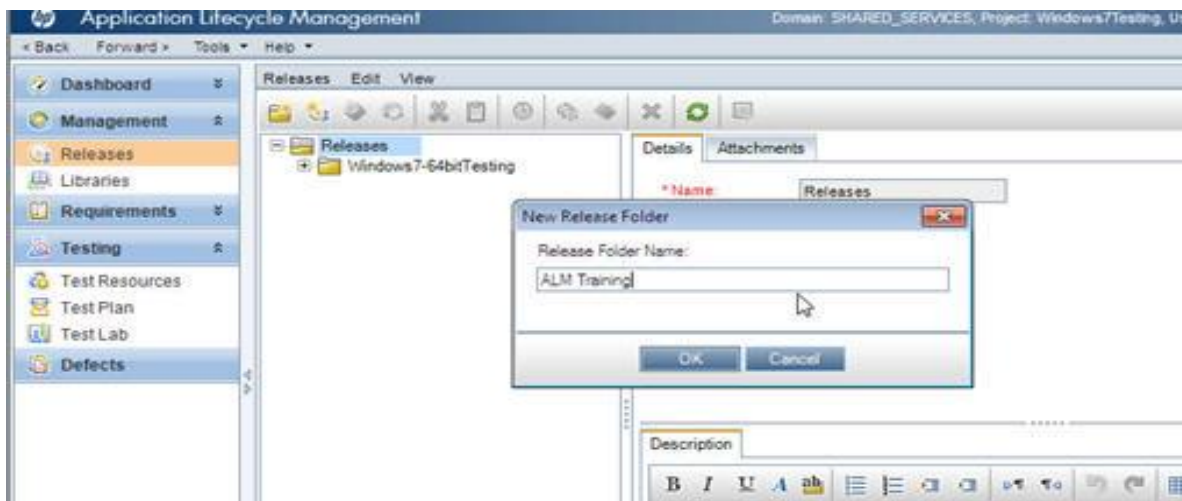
Application Lifecycle Management

Domain: SHARED_SERVICES, Project: Windows7Testing, U

< Back Forward > Tools ▾ Help ▾

Dashboard

Management

Releases

Libraries

Requirements

Testing

Test Resources

Test Plan

Test Lab

Defects

Releases Edit View

Releases

Windows7-64bitTesting

Details Attachments

* Name: Releases

New Release Folder

Release Folder Name:

ALM Training

OK Cancel

Description

B I U A ab